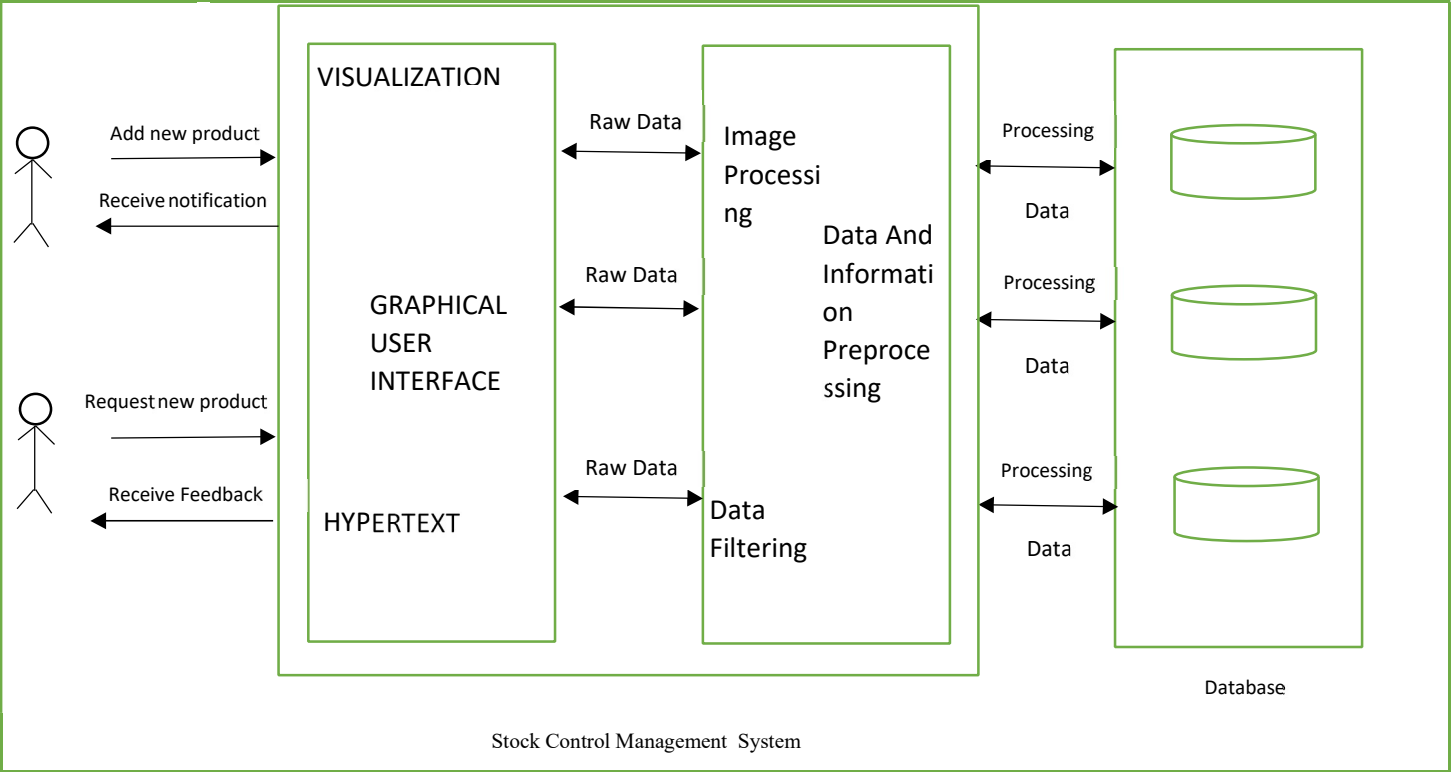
VISUALIZATION

Add new product

Receive notification

GRAPHICAL USER INTERFACE

Request new product

Receive Feedback

HYPERTEXT

Raw Data

Raw Data

Raw Data

Image Processi ng

Data And Informati on Preproce ssing

Data Filtering

Processing

Data

Processing

Data

Processing

Data

Database

Stock Control Management System